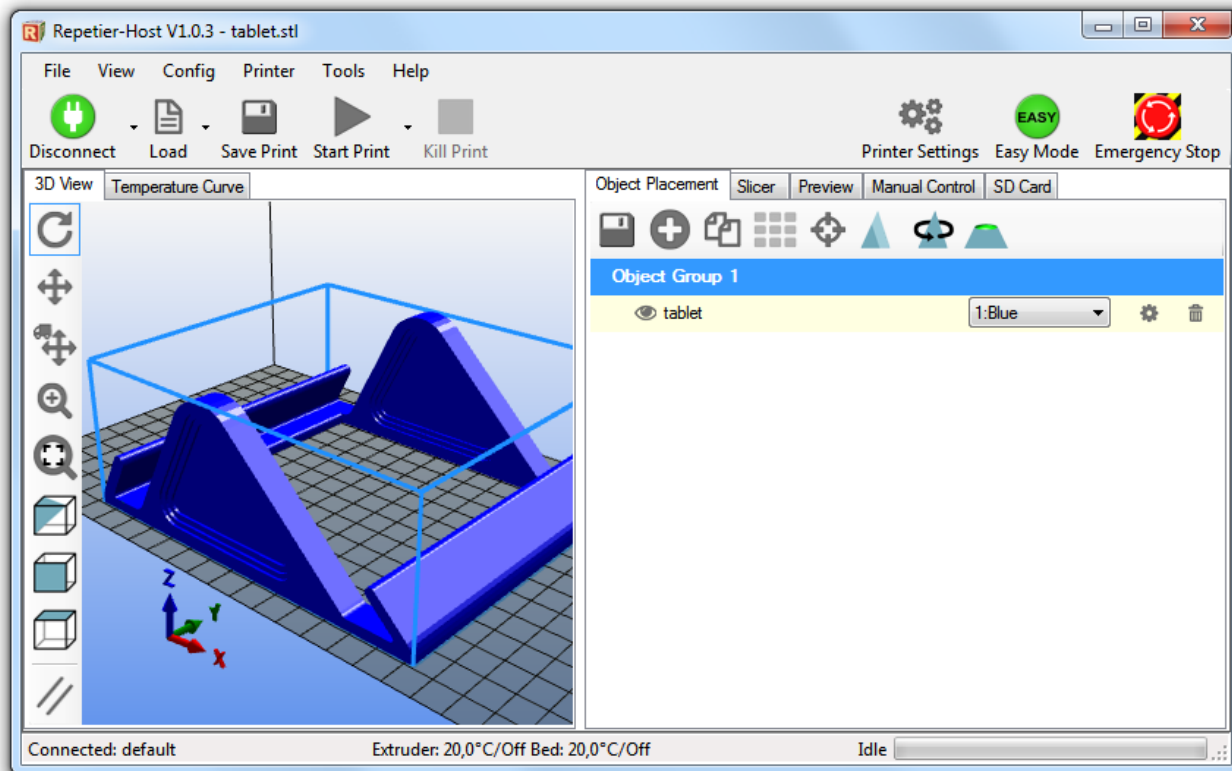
Repetier-Host V1.0.3 - tablet.stl

File View Config Printer Tools Help

Disconnect Load Save Print Start Print Kill Print

Printer Settings EASY Easy Mode Emergency Stop

3D View Temperature Curve

Object Placement Slicer Preview Manual Control SD Card

Object Group 1

tablet 1:Blue

Z Y X

Connected: default Extruder: 20,0°C/Off Bed: 20,0°C/Off Idle